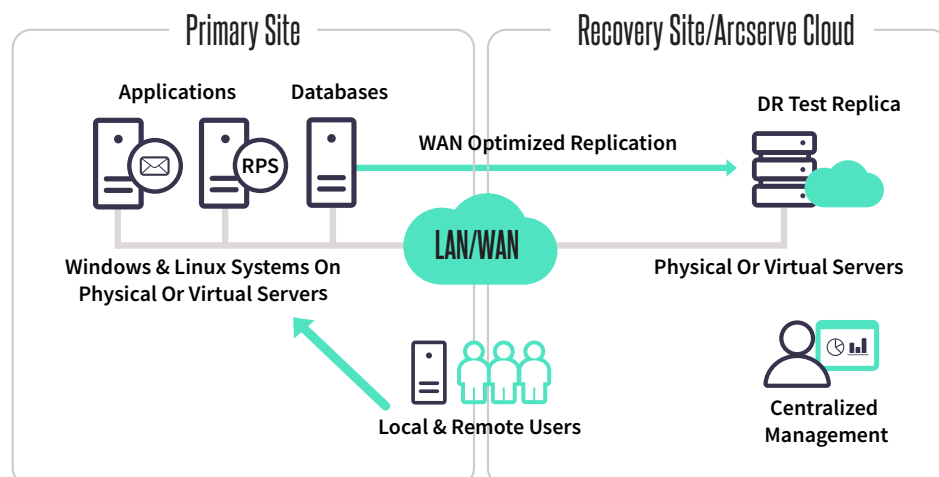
Primary Site

Recovery Site/Arcserve Cloud

Applications

Databases

RPS

WAN Optimized Replication

DR Test Replica

LAN/WAN

Windows & Linux Systems On Physical Or Virtual Servers

Physical Or Virtual Servers

Local & Remote Users

Centralized Management